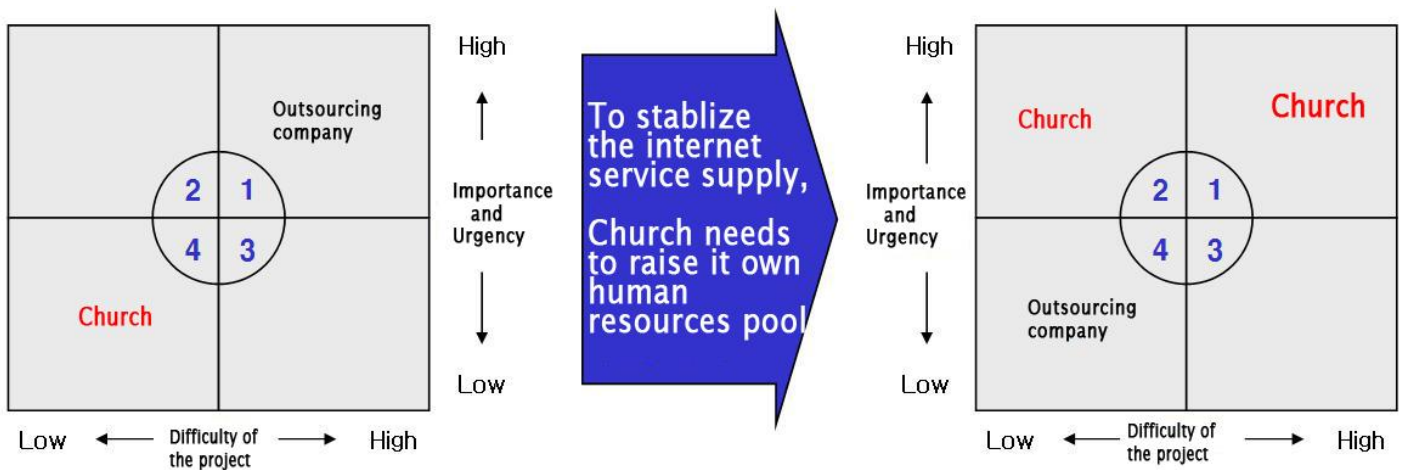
Outsourcing company

2 1
4 3

Church

Low ← Difficulty of the project → High

High

Importance and Urgency

Low

To stablize the internet service supply,

Church needs to raise it own human resources pool

High

Importance and Urgency

Low

Church

Church

2 1
4 3

Outsourcing company

Low ← Difficulty of the project → High